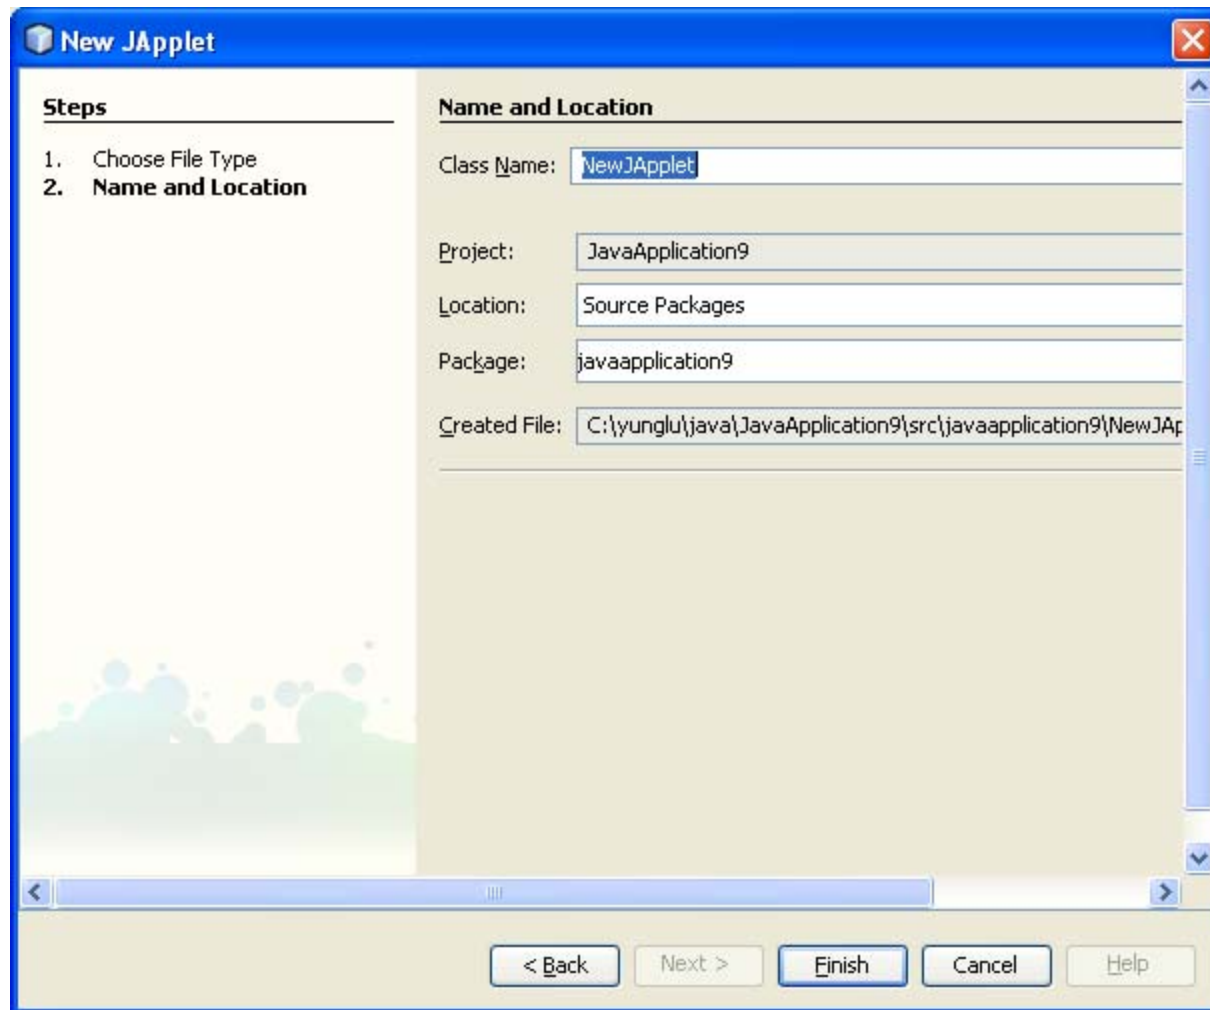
New JApplet

Steps

1. Choose File Type
2. Name and Location

Name and Location

Class Name: NewJApplet

Project: JavaApplication9

Location: Source Packages

Package: javaapplication9

Created File: C:\yunglu\java\JavaApplication9\src\javaapplication9\NewJAp

< Back Next > Finish Cancel Help